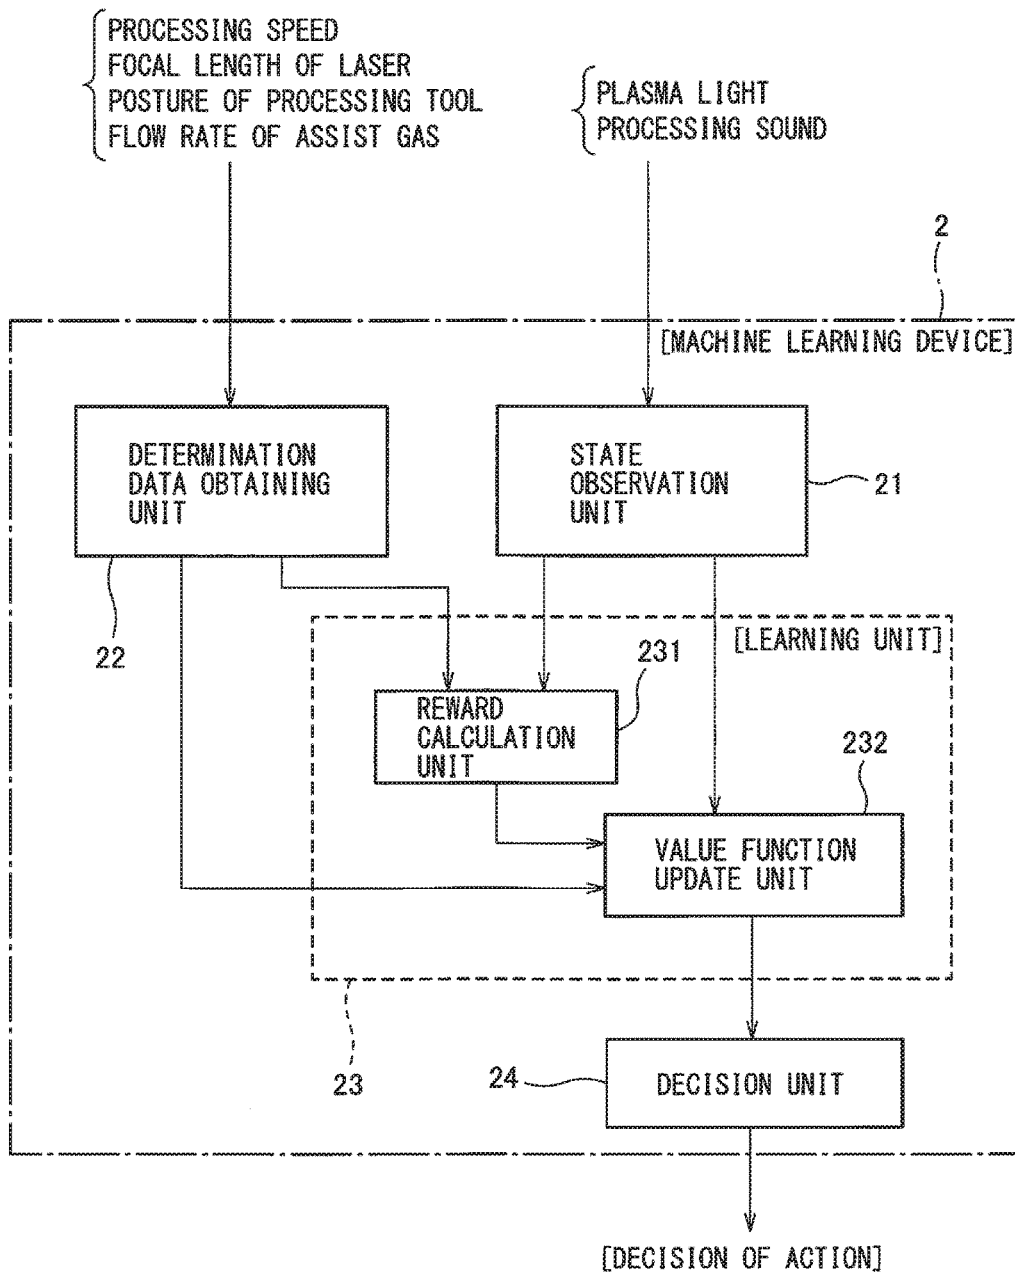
PROCESSING SPEED
FOCAL LENGTH OF LASER
POSTURE OF PROCESSING TOOL
FLOW RATE OF ASSIST GAS

PLASMA LIGHT
PROCESSING SOUND

2

[MACHINE LEARNING DEVICE]

DETERMINATION DATA OBTAINING UNIT

STATE OBSERVATION UNIT

21

22

[LEARNING UNIT]

231

REWARD CALCULATION UNIT

232

VALUE FUNCTION UPDATE UNIT

23

24

DECISION UNIT

[DECISION OF ACTION]